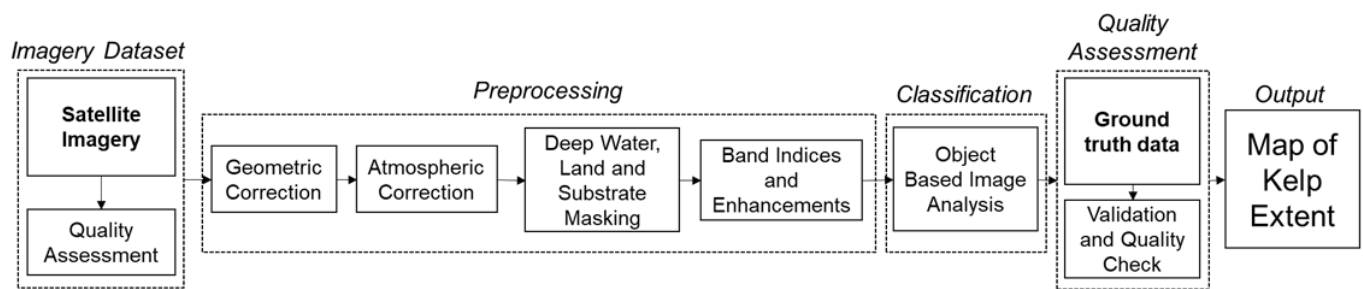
Imagery Dataset

Satellite Imagery

Quality Assessment

Preprocessing

Geometric Correction

Atmospheric Correction

Deep Water, Land and Substrate Masking

Band Indices and Enhancements

Classification

Object Based Image Analysis

Quality Assessment

Ground truth data

Validation and Quality Check

Output

Map of Kelp Extent